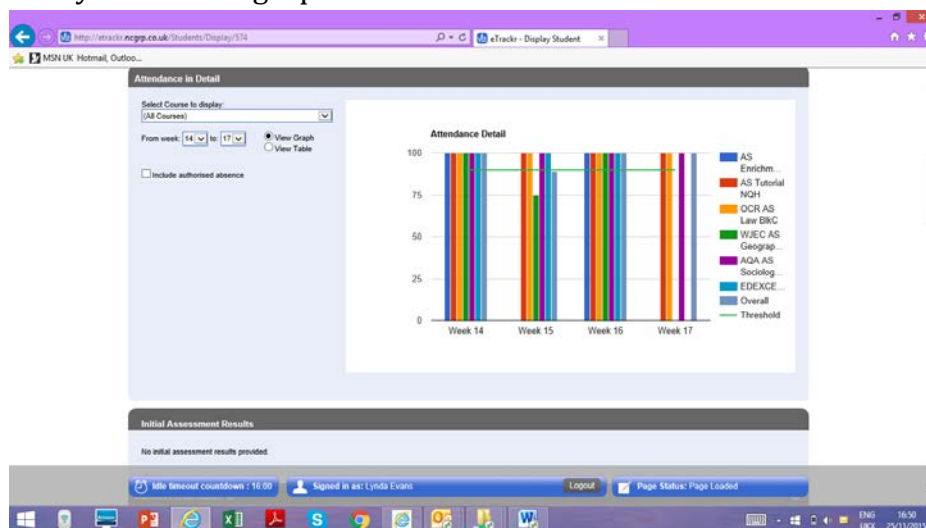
http://etrackr.ncgrp.co.uk/Students/Display/574

eTrackr - Display Student

MSN UK Hotmail, Outloo...

Attendance in Detail

Select Course to display:

(All Courses)

From week: 14 to 17

View Graph

View Table

Include authorised absence

Attendance Detail

100

75

50

25

0

Week 14

Week 15

Week 16

Week 17

AS Enrichm...

AS Tutorial NQH

OCR AS Law BlkC

WJEC AS Geograp...

AQA AS Sociolog...

EDEXCE...

Overall

Threshold

Initial Assessment Results

No initial assessment results provided.

Idle timeout countdown : 16:00

Signed in as: Lynda Evans

Logout

Page Status: Page Loaded

ENG UKX 16:50 25/11/2015